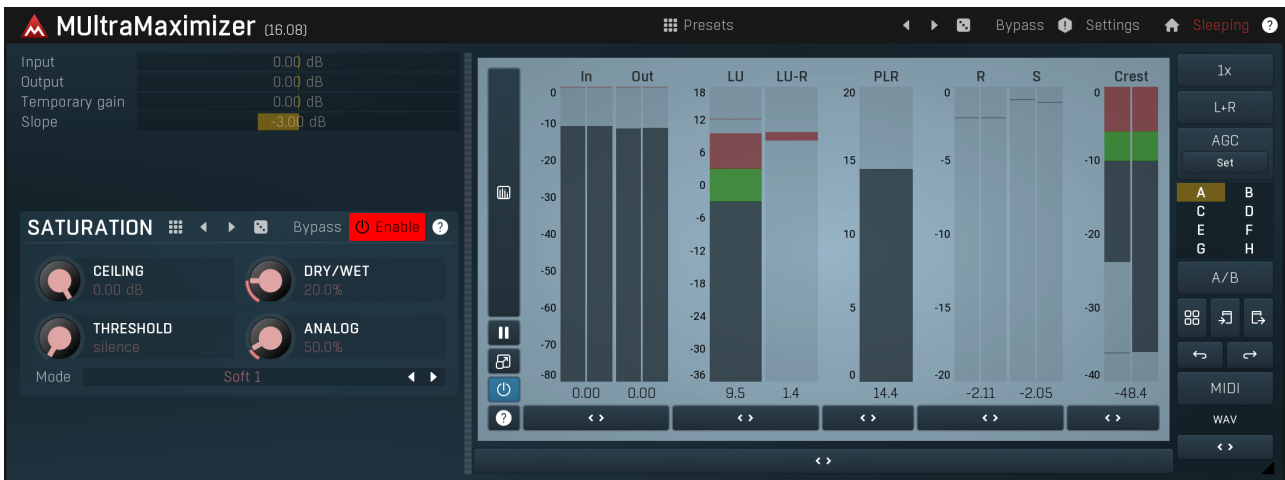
MUltraMaximizer (16.08)

Presets

Bypass Settings Sleeping ?

Input 0.00 dB
Output 0.00 dB
Temporary gain 0.00 dB
Slope -3.00 dB

SATURATION Bypass Enable ?

CEILING
0.00 dB

DRY/WET
20.0%

THRESHOLD
silence

ANALOG
50.0%

Mode Soft 1

In Out LU LU-R PLR R S Crest

0 -10 -20 -30 -40 -50 -60 -70 -80

18 12 6 0 -6 -12 -18 -24 -30 -36

20 15 10 5 0

0 -5 -10 -15 -20

0 -10 -20 -30 -40

0.00 0.00 9.5 1.4 14.4 -2.11 -2.05 -48.4

1x

L+R

AGC
Set

A B
C D
E F
G H

A/B

MIDI

WAV